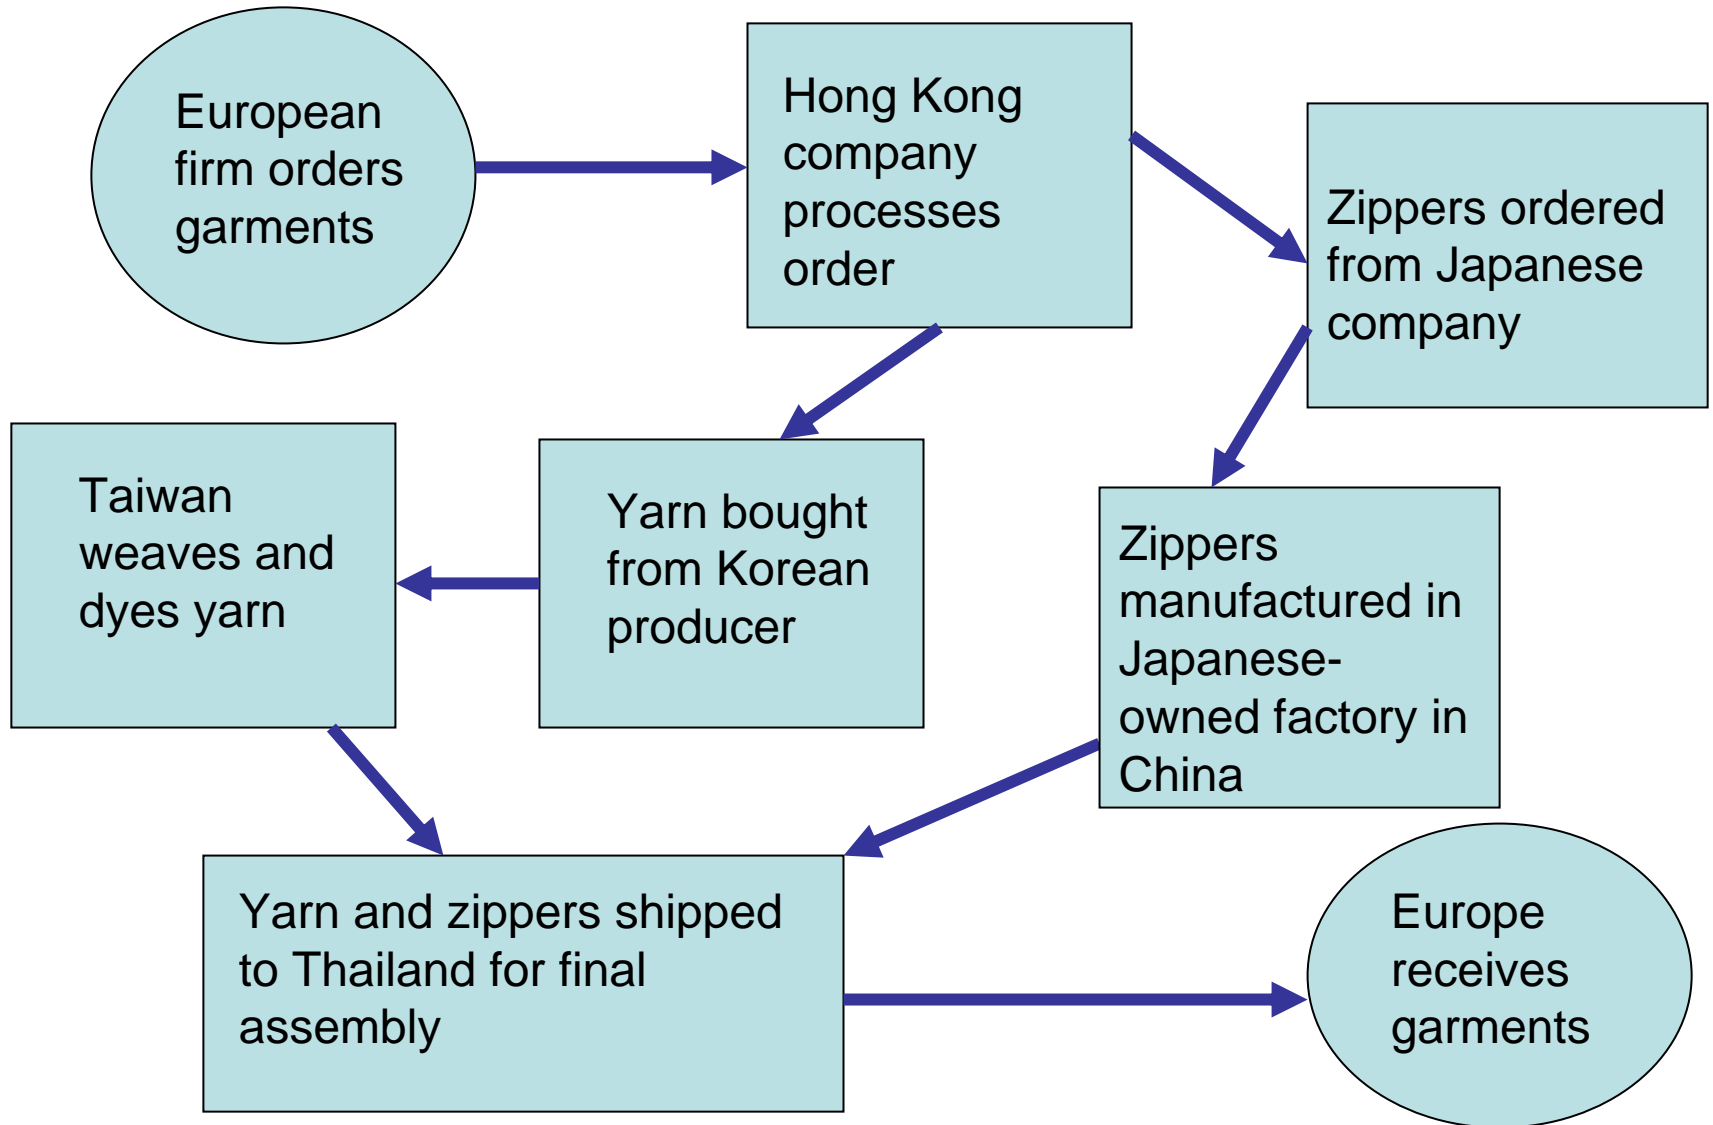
European firm orders garments

Hong Kong company processes order

Zippers ordered from Japanese company

Taiwan weaves and dyes yarn

Yarn bought from Korean producer

Zippers manufactured in Japanese-owned factory in China

Yarn and zippers shipped to Thailand for final assembly

Europe receives garments